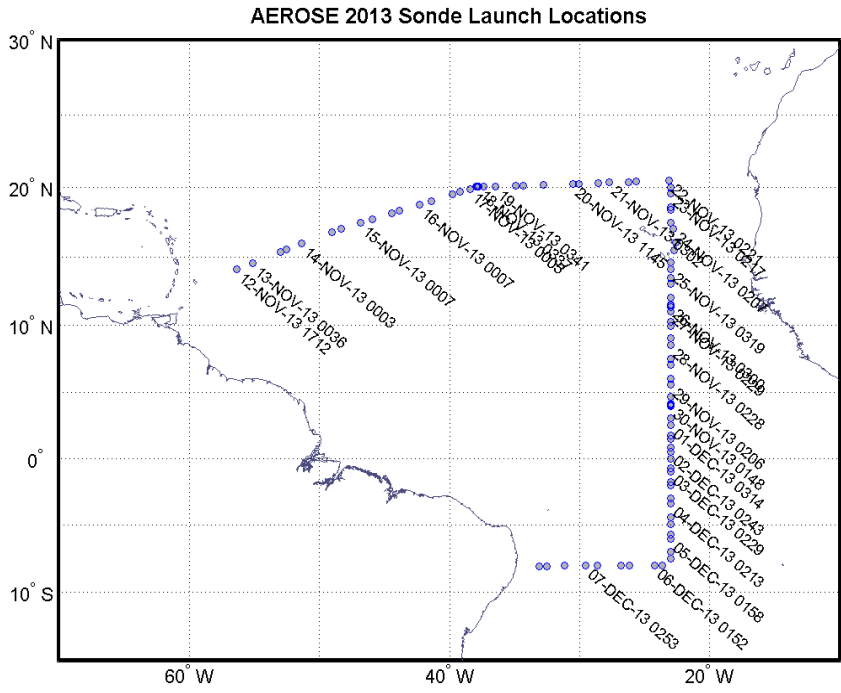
AEROSE 2013 Sonde Launch Locations

30° N
20° N
10° N
0°
10° S

60° W
40° W
20° W

12-NOV-13 1712
13-NOV-13 0036
14-NOV-13 0003
15-NOV-13 0007
16-NOV-13 0007
17-NOV-13 0005
18-NOV-13 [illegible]
19-NOV-13 0341
20-NOV-13 1145
21-NOV-13 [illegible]
22-NOV-13 0221
23-NOV-13 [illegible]
24-NOV-13 0204
25-NOV-13 0319
26-NOV-13 0300
27-NOV-13 0229
28-NOV-13 0228
29-NOV-13 0206
30-NOV-13 0148
01-DEC-13 0314
02-DEC-13 0243
03-DEC-13 0229
04-DEC-13 0213
05-DEC-13 0158
06-DEC-13 0152
07-DEC-13 0253